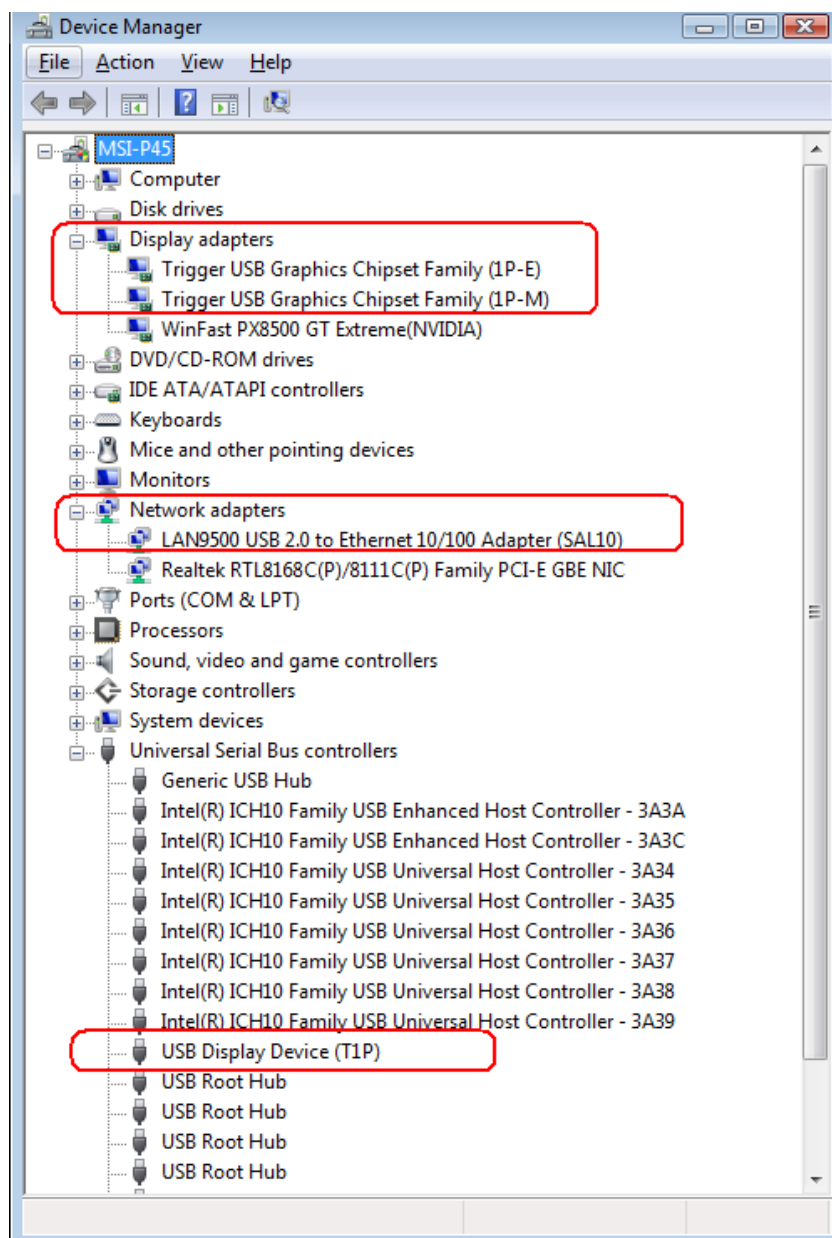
Device Manager

File Action View Help

MSI-P45
Computer
Disk drives
Display adapters
Trigger USB Graphics Chipset Family (1P-E)
Trigger USB Graphics Chipset Family (1P-M)
WinFast PX8500 GT Extreme(NVIDIA)
DVD/CD-ROM drives
IDE ATA/ATAPI controllers
Keyboards
Mice and other pointing devices
Monitors
Network adapters
LAN9500 USB 2.0 to Ethernet 10/100 Adapter (SAL10)
Realtek RTL8168C(P)/8111C(P) Family PCI-E GBE NIC
Ports (COM & LPT)
Processors
Sound, video and game controllers
Storage controllers
System devices
Universal Serial Bus controllers
Generic USB Hub
Intel(R) ICH10 Family USB Enhanced Host Controller - 3A3A
Intel(R) ICH10 Family USB Enhanced Host Controller - 3A3C
Intel(R) ICH10 Family USB Universal Host Controller - 3A34
Intel(R) ICH10 Family USB Universal Host Controller - 3A35
Intel(R) ICH10 Family USB Universal Host Controller - 3A36
Intel(R) ICH10 Family USB Universal Host Controller - 3A37
Intel(R) ICH10 Family USB Universal Host Controller - 3A38
Intel(R) ICH10 Family USB Universal Host Controller - 3A39
USB Display Device (T1P)
USB Root Hub
USB Root Hub
USB Root Hub
USB Root Hub